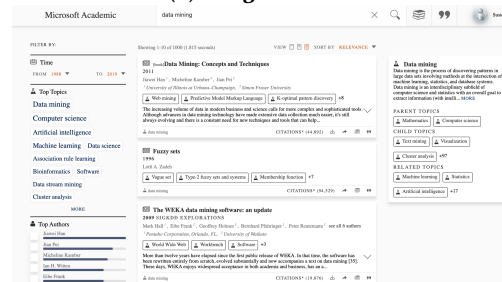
Microsoft Academic

data mining

FILTER BY:

Time

FROM 1800 TO 2019

Top Topics

Data mining

Computer science

Artificial intelligence

Machine learning Data science

Association rule learning

Bioinformatics Software

Data stream mining

Cluster analysis

MORE

Top Authors

Jiawei Han

Jian Pei

Micheline Kamber

Ian H. Witten

Eibe Frank

Showing 1-10 of 1000 (1.815 seconds)

VIEW SORT BY: RELEVANCE

(book) Data Mining: Concepts and Techniques

2011

Jiawei Han, Micheline Kamber, Jian Pei

University of Illinois at Urbana–Champaign, Simon Fraser University

Web mining Predictive Model Markup Language K-optimal pattern discovery +8

The increasing volume of data in modern business and science calls for more complex and sophisticated tools. Although advances in data mining technology have made extensive data collection much easier, it's still always evolving and there is a constant need for new techniques and tools that can help...

data mining CITATIONS (44,892)

Fuzzy sets

1996

Lotfi A. Zadeh

Vague set Type-2 fuzzy sets and systems Membership function +7

data mining CITATIONS (94,529)

The WEKA data mining software: an update

2009 SIGKDD EXPLORATIONS

Mark Hall, Eibe Frank, Geoffrey Holmes, Bernhard Pfahringer, Peter Reutemann see all 6 authors

Pentaho Corporation, Orlando, FL, University of Waikato

World Wide Web Workbench Software +3

More than twelve years have elapsed since the first public release of WEKA. In that time, the software has been rewritten entirely from scratch, evolved substantially and now accompanies a text on data mining [35]. These days, WEKA enjoys widespread acceptance in both academia and business, has an a...

data mining CITATIONS (19,876)

Data mining

Data mining is the process of discovering patterns in large data sets involving methods at the intersection of machine learning, statistics, and database systems. Data mining is an interdisciplinary subfield of computer science and statistics with an overall goal to extract information (with intell... MORE

PARENT TOPICS

Mathematics Computer science

CHILD TOPICS

Text mining Visualization

Cluster analysis +97

RELATED TOPICS

Machine learning Statistics

Artificial intelligence +17